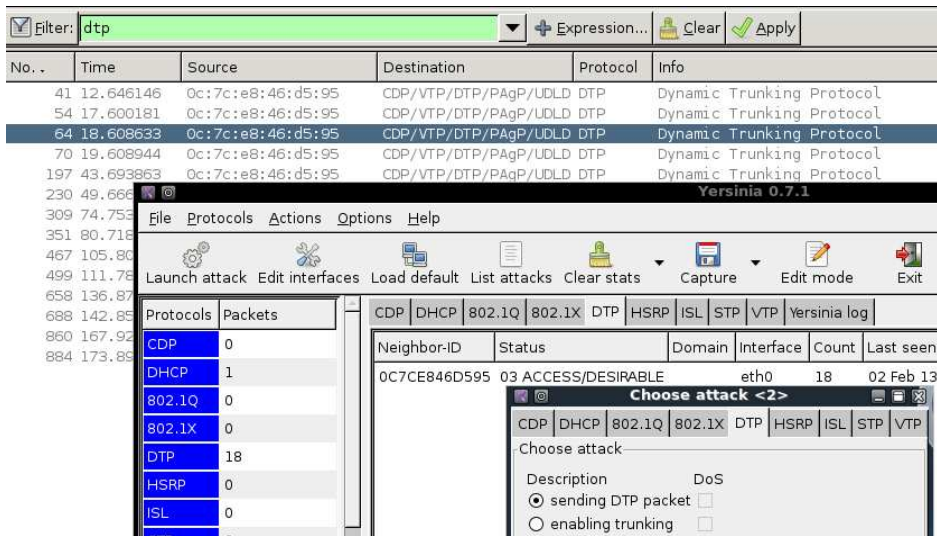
Filter: dtp

Expression... Clear Apply

| No. . | Time | Source | Destination | Protocol | Info |
|---|---|---|---|---|---|
| 41 | 12.646146 | 0c:7c:e8:46:d5:95 | CDP/VTP/DTP/PAgP/UDLD | DTP | Dynamic Trunking Protocol |
| 54 | 17.600181 | 0c:7c:e8:46:d5:95 | CDP/VTP/DTP/PAgP/UDLD | DTP | Dynamic Trunking Protocol |
| 64 | 18.608633 | 0c:7c:e8:46:d5:95 | CDP/VTP/DTP/PAgP/UDLD | DTP | Dynamic Trunking Protocol |
| 70 | 19.608944 | 0c:7c:e8:46:d5:95 | CDP/VTP/DTP/PAgP/UDLD | DTP | Dynamic Trunking Protocol |
| 197 | 43.693863 | 0c:7c:e8:46:d5:95 | CDP/VTP/DTP/PAgP/UDLD | DTP | Dynamic Trunking Protocol |
| 230 | 49.666 | | | | |
| 309 | 74.753 | | | | |
| 351 | 80.718 | | | | |
| 467 | 105.80 | | | | |
| 499 | 111.78 | | | | |
| 658 | 136.87 | | | | |
| 688 | 142.85 | | | | |
| 860 | 167.92 | | | | |
| 884 | 173.89 | | | | |

Yersinia 0.7.1

File Protocols Actions Options Help

Launch attack Edit interfaces Load default List attacks Clear stats Capture Edit mode Exit

| Protocols | Packets |
|---|---|
| CDP | 0 |
| DHCP | 1 |
| 802.1Q | 0 |
| 802.1X | 0 |
| DTP | 18 |
| HSRP | 0 |
| ISL | 0 |

CDP DHCP 802.1Q 802.1X DTP HSRP ISL STP VTP Yersinia log

| Neighbor-ID | Status | Domain | Interface | Count | Last seen |
|---|---|---|---|---|---|
| 0C7CE846D595 | 03 ACCESS/DESIRABLE | | eth0 | 18 | 02 Feb 13 |

Choose attack <2>

CDP DHCP 802.1Q 802.1X DTP HSRP ISL STP VTP

Choose attack

Description DoS
sending DTP packet
enabling trunking